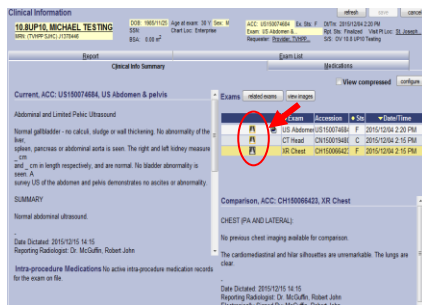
Clinical Information

refresh

print

cancel

10.8UP10, MICHAEL TESTING

MRN: (TVHPP SJHC) J1378446

DOB: 1985/11/25 Age at exam: 30 Y Sex: M

SSN:

Chart Loc: Enterprise

BSA: 0.00 m²

ACC: US150047684 Pt Status:

Exam: US Abdomen & Rpt Sts: Finalized

Requester: Provider, TVHPP

DtTm: 2015/12/04 2:20 PM

Visit Pt Loc: St Joseph

SIS: OV 10.8 UP10 Testing

Report

Exam List

Clinical Info Summary

Medications

View compressed

configure

Current, ACC: US150047684, US Abdomen & pelvis

Abdominal and Limited Pelvic Ultrasound

Normal gallbladder - no calculi, sludge or wall thickening. No abnormality of the liver, spleen, pancreas or abdominal aorta is seen. The right and left kidney measure ___ cm and ___ cm in length respectively, and are normal. No bladder abnormality is seen. A survey US of the abdomen and pelvis demonstrates no ascites or abnormality.

SUMMARY

Normal abdominal ultrasound.

Date Dictated: 2015/12/15 14:15
Reporting Radiologist: Dr. McGuffin, Robert John

Intra-procedure Medications No active intra-procedure medication records for the exam on file

Exams

related exams

view images

| | | Exam | Accession | Sts | Date/Time |
|---|---|---|---|---|---|
| | | US Abdomen | US150047684 | F | 2015/12/04 2:20 PM |
| | | CT Head | CH150061948 | C | 2015/12/04 2:15 PM |
| | | XR Chest | CH150066423 | F | 2015/12/04 2:15 PM |

Comparison, ACC: CH150066423, XR Chest

CHEST (PA AND LATERAL):

No previous chest imaging available for comparison.

The cardiomediastinal and hilar silhouettes are unremarkable. The lungs are clear.

Date Dictated: 2015/12/15 14:15
Reporting Radiologist: Dr. McGuffin, Robert John
Signing Radiologist: Dr. McGuffin, Robert John